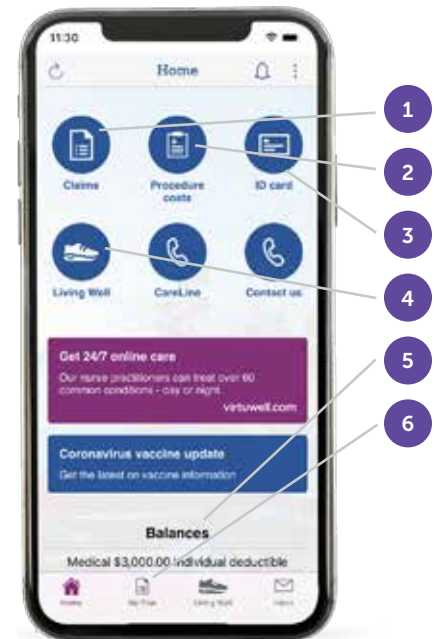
11:30

Home

1

Claims

Procedure costs

2

ID card

3

Living Well

CareLine

Contact us

4

5

Get 24/7 online care

Our nurse practitioners can treat over 60 common conditions - day or night.

virtuwell.com

6

Coronavirus vaccine update

Get the latest on vaccine information

Balances

Medical $3,000.00 individual deductible

Home

My Plan

Living Well

Inbox